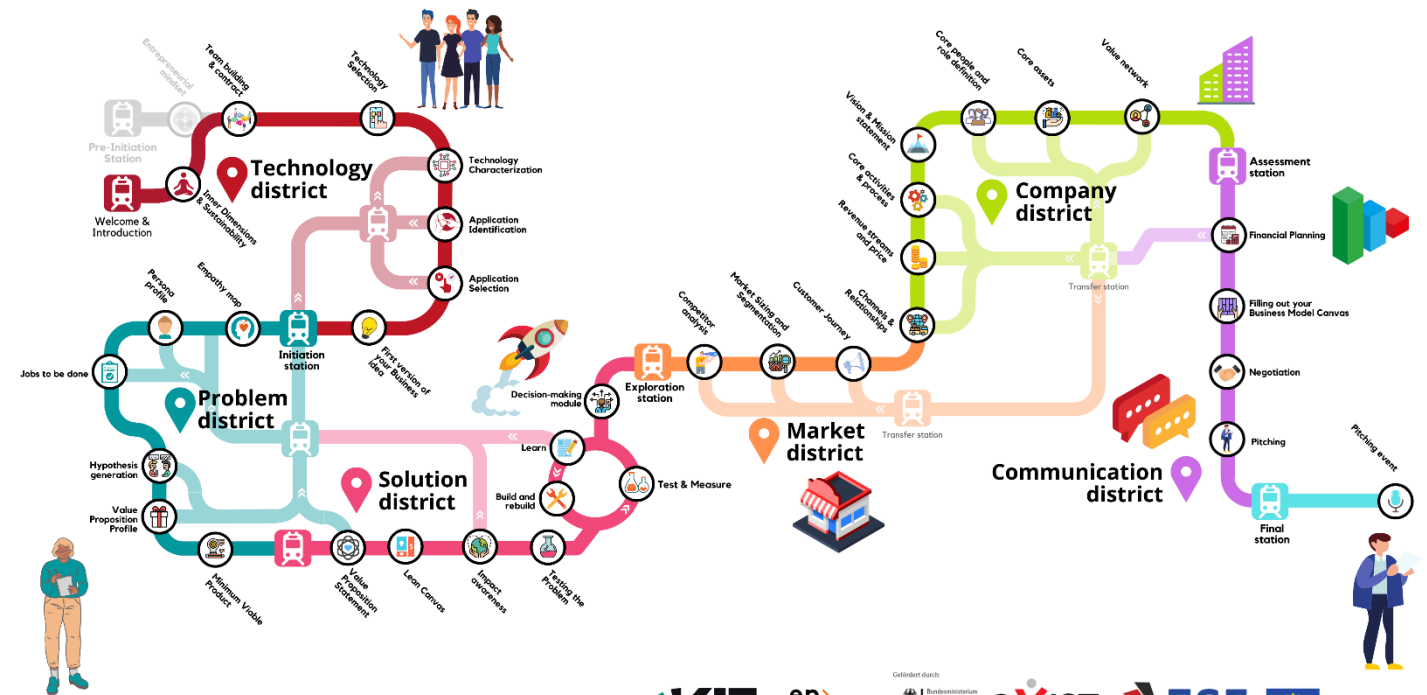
Entrepreneurial mindset

Team building & contract

Technology Selection

Pre-Initiation Station

Technology district

Technology Characterization

Welcome & Introduction

Inner Dimensions & Sustainability

Application Identification

Application Selection

Persona profile

Empathy map

Initiation station

First version of your Business idea

Jobs to be done

Problem district

Decision-making module

Exploration station

Learn

Hypothesis generation

Solution district

Build and rebuild

Test & Measure

Value Proposition Profile

Minimum Viable Product

Value Proposition Statement

Lean Canvas

Impact awareness

Testing the Problem

Competitor analysis

Market Sizing and Segmentation

Customer Journey

Channels & Relationships

Market district

Transfer station

Vision & Mission statement

Core activities & process

Revenue streams and price

Core people and role definition

Core assets

Value network

Company district

Transfer station

Assessment station

Financial Planning

Filling out your Business Model Canvas

Negotiation

Pitching

Pitching event

Communication district

Final station

Gefördert durch:

Bundesministerium